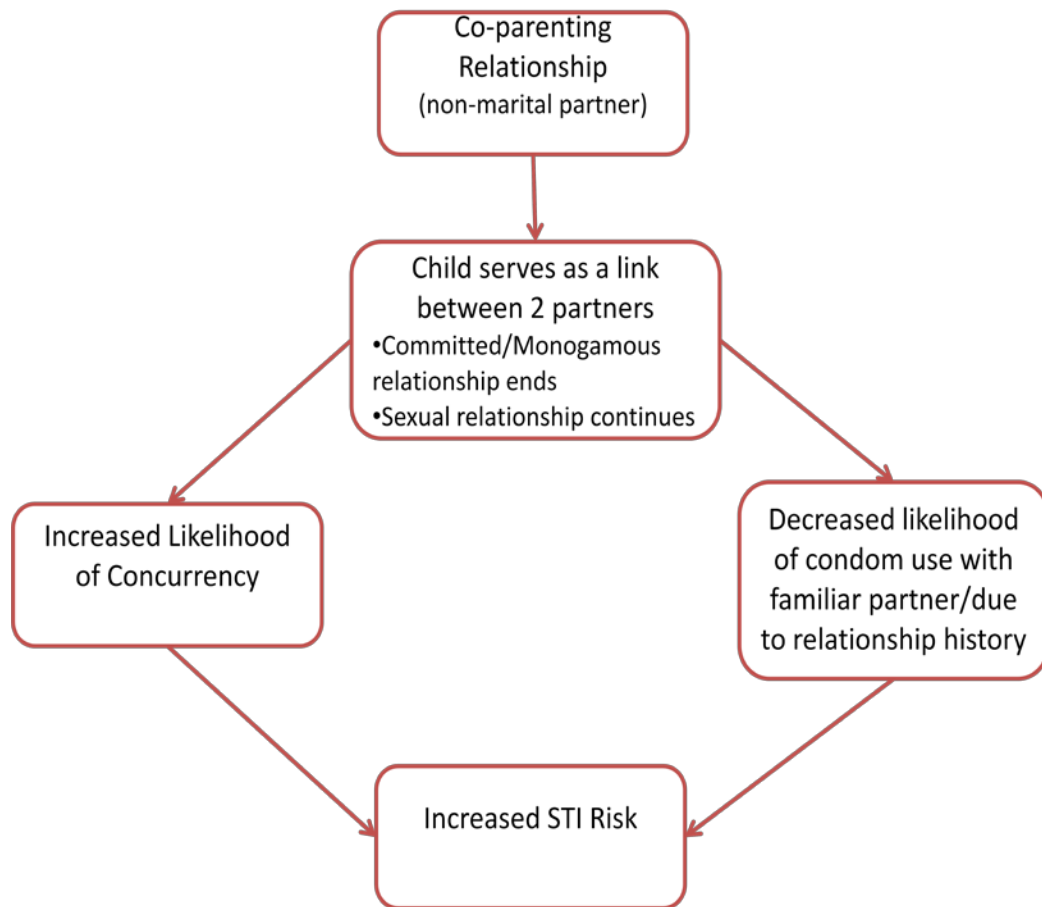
Co-parenting Relationship
(non-marital partner)

Child serves as a link between 2 partners
•Committed/Monogamous relationship ends
•Sexual relationship continues

Increased Likelihood of Concurrency

Decreased likelihood of condom use with familiar partner/due to relationship history

Increased STI Risk